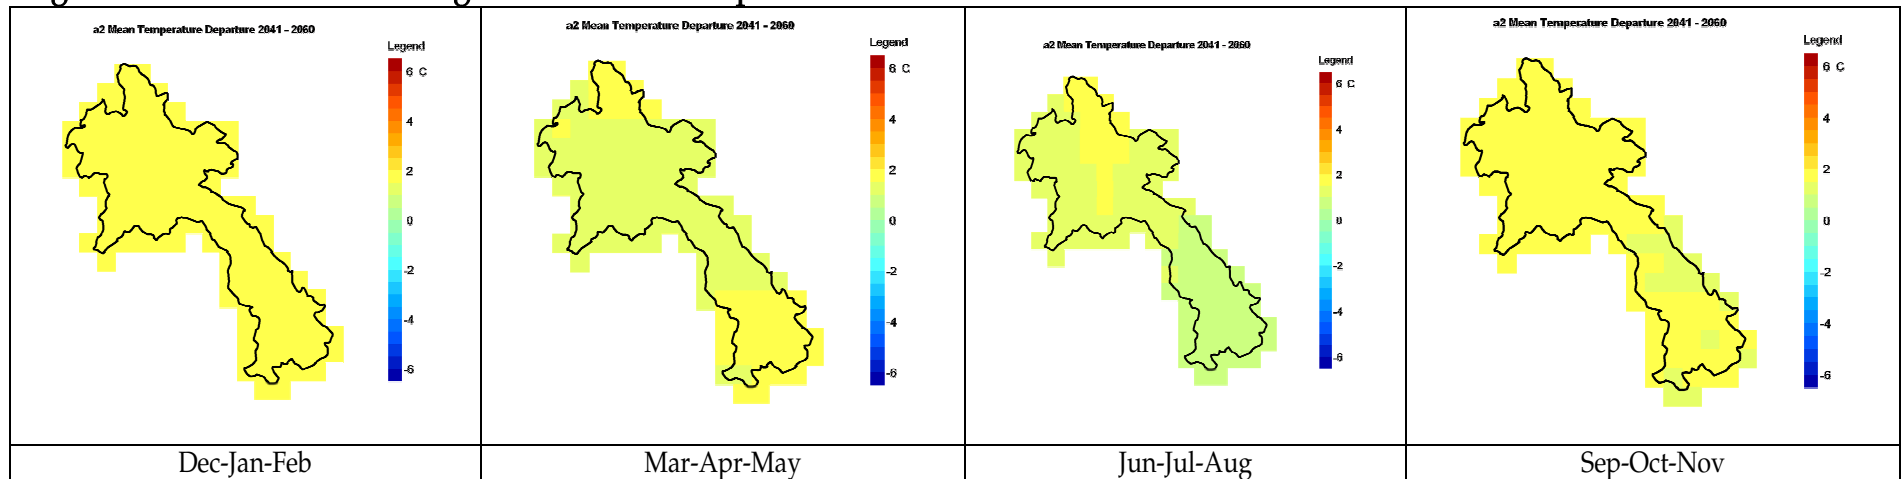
| a2 Mean Temperature Departure 2041 - 2060 Legend 6 C 4 2 0 -2 -4 -6 | a2 Mean Temperature Departure 2041 - 2060 Legend 6 C 4 2 0 -2 -4 -6 | a2 Mean Temperature Departure 2041 - 2060 Legend 6 C 4 2 0 -2 -4 -6 | a2 Mean Temperature Departure 2041 - 2060 Legend 6 C 4 2 0 -2 -4 -6 |
|---|---|---|---|
| Dec-Jan-Feb | Mar-Apr-May | Jun-Jul-Aug | Sep-Oct-Nov |